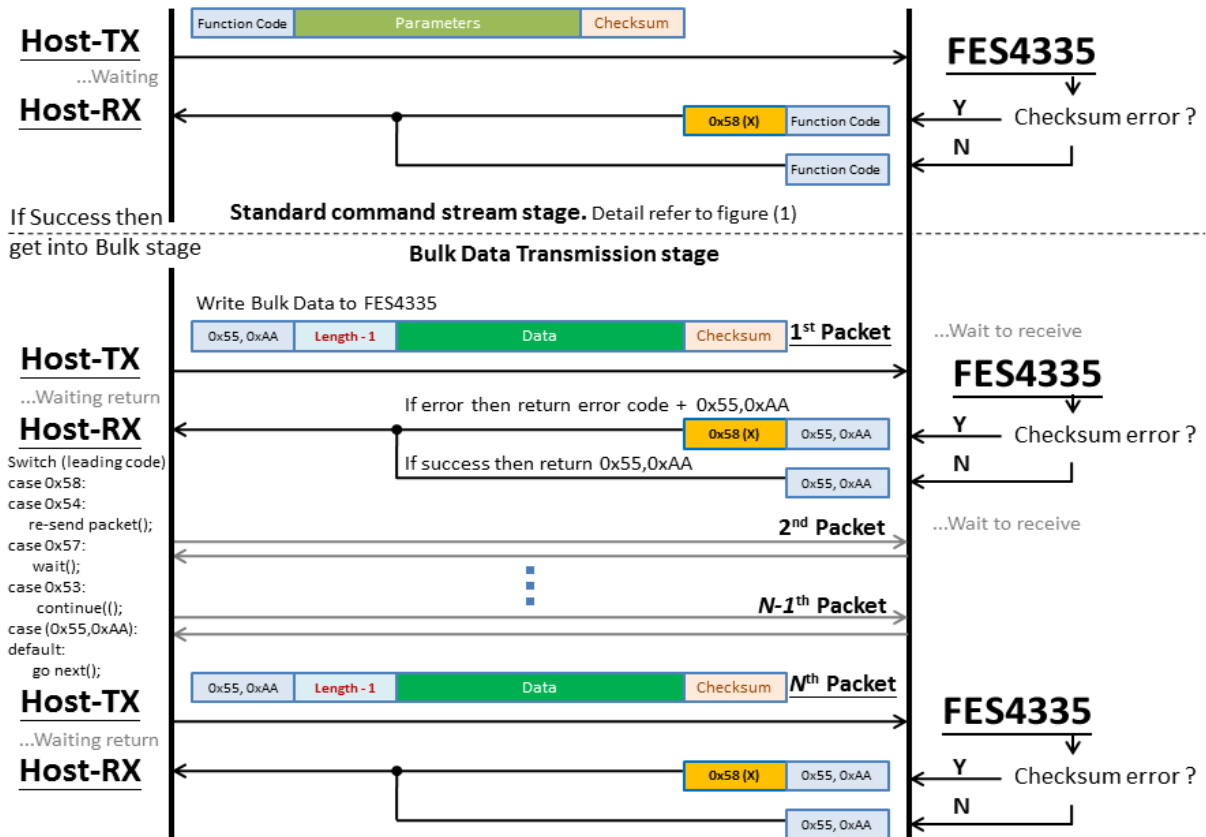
Host-TX

Function Code | Parameters | Checksum

FES4335

...Waiting

Host-RX

0x58 (X) | Function Code

Y

Checksum error ?

N

Function Code

If Success then get into Bulk stage

Standard command stream stage. Detail refer to figure (1)

Bulk Data Transmission stage

Write Bulk Data to FES4335

0x55, 0xAA | Length - 1 | Data | Checksum

1$^{st}$ Packet

...Wait to receive

Host-TX

FES4335

...Waiting return

If error then return error code + 0x55,0xAA

Host-RX

0x58 (X) | 0x55, 0xAA

Y

Checksum error ?

If success then return 0x55,0xAA

N

0x55, 0xAA

Switch (leading code)
case 0x58:
case 0x54:
re-send packet();
case 0x57:
wait();
case 0x53:
continue(();
case (0x55,0xAA):
default:
go next();

2$^{nd}$ Packet

...Wait to receive

N-1$^{th}$ Packet

0x55, 0xAA | Length - 1 | Data | Checksum

N$^{th}$ Packet

Host-TX

FES4335

...Waiting return

Host-RX

0x58 (X) | 0x55, 0xAA

Y

Checksum error ?

N

0x55, 0xAA